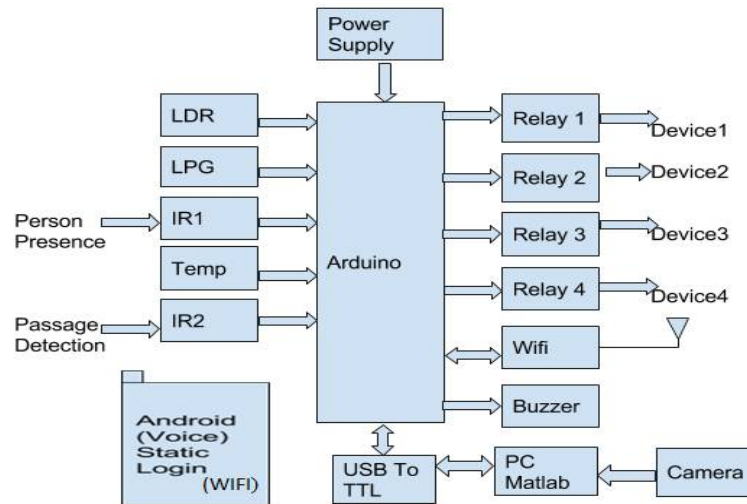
Power Supply

LDR

LPG

Person Presence

IR1

Temp

Passage Detection

IR2

Arduino

Relay 1

Device1

Relay 2

Device2

Relay 3

Device3

Relay 4

Device4

Wifi

Buzzer

Android (Voice) Static Login (WIFI)

USB To TTL

PC Matlab

Camera